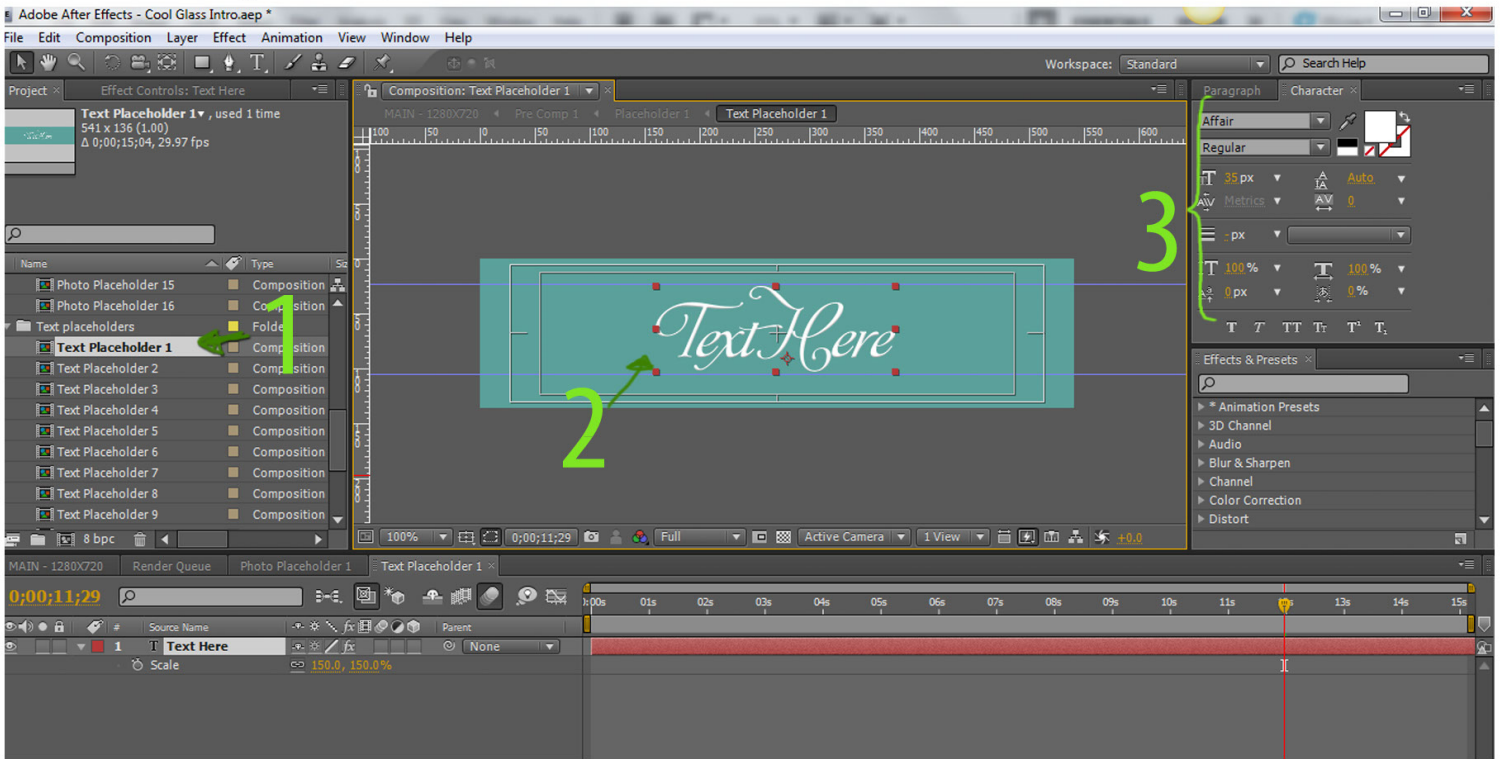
Adobe After Effects - Cool Glass Intro.aep *

File Edit Composition Layer Effect Animation View Window Help

Workspace: Standard
Search Help

Project
Effect Controls: Text Here

Text Placeholder 1▾ , used 1 time
541 x 136 (1.00)
Δ 0;00;15;04, 29.97 fps

| Name | Type |
|---|---|
| Photo Placeholder 15 | Composition |
| Photo Placeholder 16 | Composition |
| Text placeholders | Folder |
| Text Placeholder 1 | Composition |
| Text Placeholder 2 | Composition |
| Text Placeholder 3 | Composition |
| Text Placeholder 4 | Composition |
| Text Placeholder 5 | Composition |
| Text Placeholder 6 | Composition |
| Text Placeholder 7 | Composition |
| Text Placeholder 8 | Composition |
| Text Placeholder 9 | Composition |

8 bpc

1

Composition: Text Placeholder 1
MAIN - 1280X720 Pre Comp 1 Placeholder 1 Text Placeholder 1

100 50 0 50 100 150 200 250 300 350 400 450 500 550 600

Text Here

2

100% 0;00;11;29 Full Active Camera 1 View +0.0

Paragraph Character
Affair
Regular
35 px Auto
Metrics 0
- px
100 % 100 %
0 px 0 %
T T TT Tт T¹ T₁

3

Effects & Presets
▸ * Animation Presets
▸ 3D Channel
▸ Audio
▸ Blur & Sharpen
▸ Channel
▸ Color Correction
▸ Distort

MAIN - 1280X720 Render Queue Photo Placeholder 1 Text Placeholder 1

0;00;11;29

0s 01s 02s 03s 04s 05s 06s 07s 08s 09s 10s 11s 13s 14s 15s

# Source Name Parent
1 T Text Here None
Scale 150.0, 150.0%